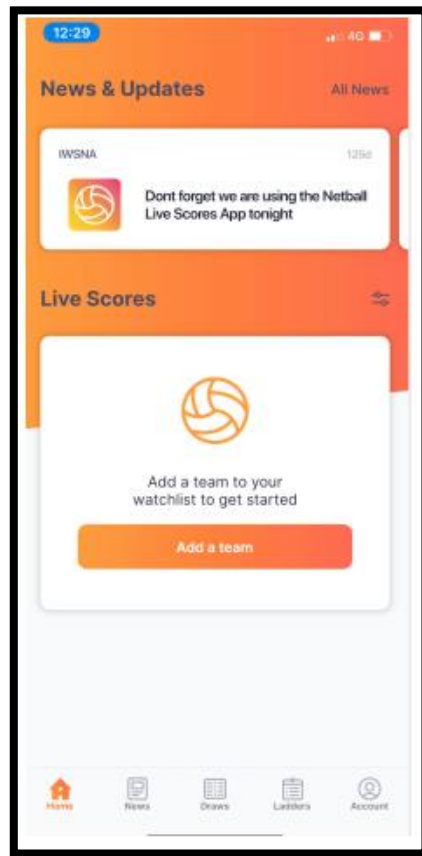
12:29

4G

News & Updates

All News

IWSNA

125d

Dont forget we are using the Netball Live Scores App tonight

Live Scores

Add a team to your watchlist to get started

Add a team

Home

News

Draws

Ladders

Account